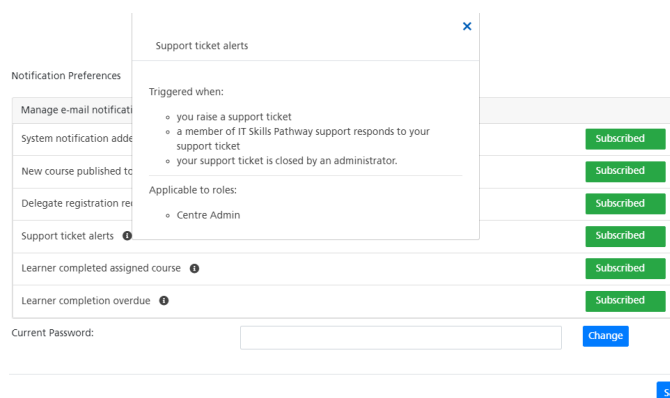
Support ticket alerts

×

Triggered when:

- you raise a support ticket
- a member of IT Skills Pathway support responds to your support ticket
- your support ticket is closed by an administrator.

Applicable to roles:

- Centre Admin

Notification Preferences

Manage e-mail notificati

System notification adde

Subscribed

New course published to

Subscribed

Delegate registration re

Subscribed

Support ticket alerts

Subscribed

Learner completed assigned course

Subscribed

Learner completion overdue

Subscribed

Current Password:

Change

S